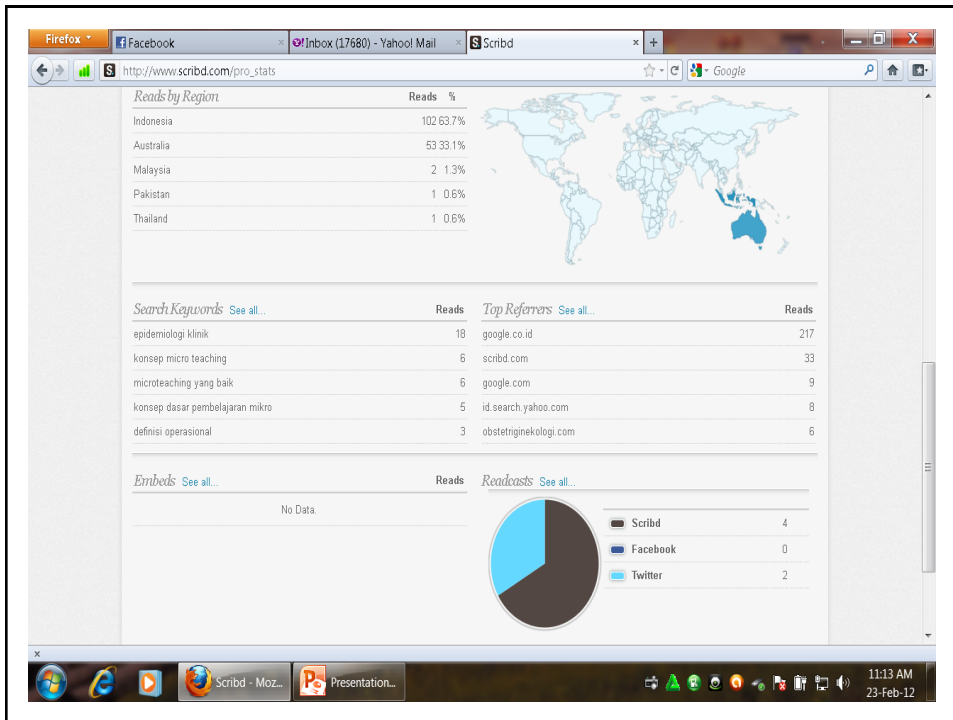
Firefox
Facebook
Inbox (17680) - Yahoo! Mail
Scribd
http://www.scribd.com/pro_stats
Google

Reads by Region

| | Reads | % |
|---|---|---|
| Indonesia | 102 | 63.7% |
| Australia | 53 | 33.1% |
| Malaysia | 2 | 1.3% |
| Pakistan | 1 | 0.6% |
| Thailand | 1 | 0.6% |

Search Keywords See all...

| | Reads |
|---|---|
| epidemiologi klinik | 18 |
| konsep micro teaching | 6 |
| microteaching yang baik | 6 |
| konsep dasar pembelajaran mikro | 5 |
| definisi operasional | 3 |

Top Referrers See all...

| | Reads |
|---|---|
| google.co.id | 217 |
| scribd.com | 33 |
| google.com | 9 |
| id.search.yahoo.com | 8 |
| obstetriginekologi.com | 6 |

Embeds See all... Reads
No Data.

Readcasts See all...

| | |
|---|---|
| Scribd | 4 |
| Facebook | 0 |
| Twitter | 2 |

Scribd - Moz...
Presentation...
11:13 AM
23-Feb-12